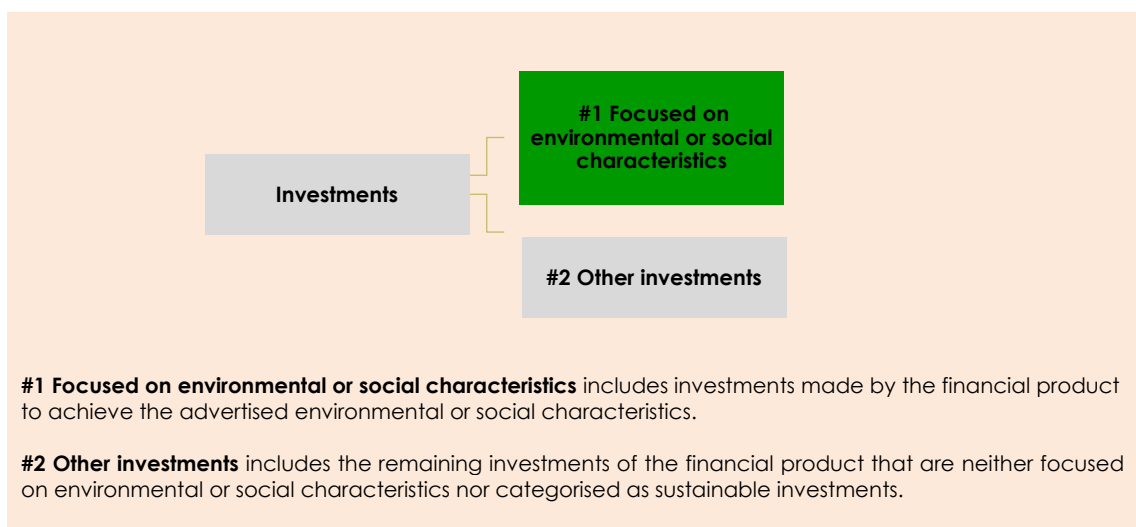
Investments

#1 Focused on environmental or social characteristics

#2 Other investments

**#1 Focused on environmental or social characteristics** includes investments made by the financial product to achieve the advertised environmental or social characteristics.

**#2 Other investments** includes the remaining investments of the financial product that are neither focused on environmental or social characteristics nor categorised as sustainable investments.